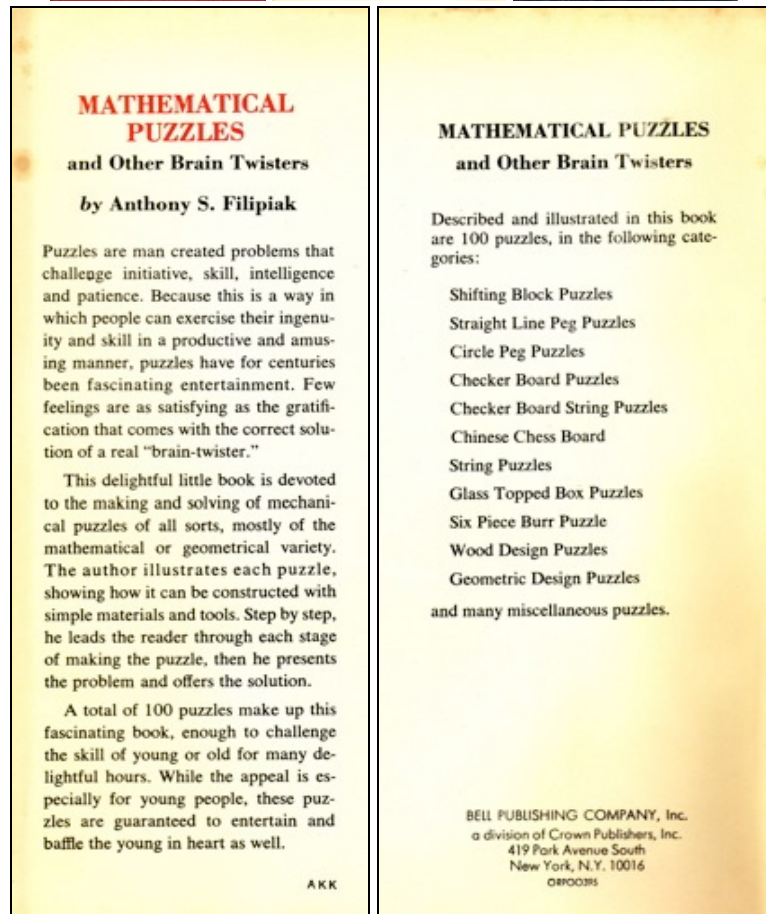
MATHEMATICAL PUZZLES
and Other Brain Twisters

by Anthony S. Filipiak

Puzzles are man created problems that challenge initiative, skill, intelligence and patience. Because this is a way in which people can exercise their ingenuity and skill in a productive and amusing manner, puzzles have for centuries been fascinating entertainment. Few feelings are as satisfying as the gratification that comes with the correct solution of a real "brain-twister."

This delightful little book is devoted to the making and solving of mechanical puzzles of all sorts, mostly of the mathematical or geometrical variety. The author illustrates each puzzle, showing how it can be constructed with simple materials and tools. Step by step, he leads the reader through each stage of making the puzzle, then he presents the problem and offers the solution.

A total of 100 puzzles make up this fascinating book, enough to challenge the skill of young or old for many delightful hours. While the appeal is especially for young people, these puzzles are guaranteed to entertain and baffle the young in heart as well.

AKK

MATHEMATICAL PUZZLES
and Other Brain Twisters

Described and illustrated in this book are 100 puzzles, in the following categories:

Shifting Block Puzzles
Straight Line Peg Puzzles
Circle Peg Puzzles
Checker Board Puzzles
Checker Board String Puzzles
Chinese Chess Board
String Puzzles
Glass Topped Box Puzzles
Six Piece Burr Puzzle
Wood Design Puzzles
Geometric Design Puzzles

and many miscellaneous puzzles.

BELL PUBLISHING COMPANY, Inc.
a division of Crown Publishers, Inc.
419 Park Avenue South
New York, N.Y. 10016
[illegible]